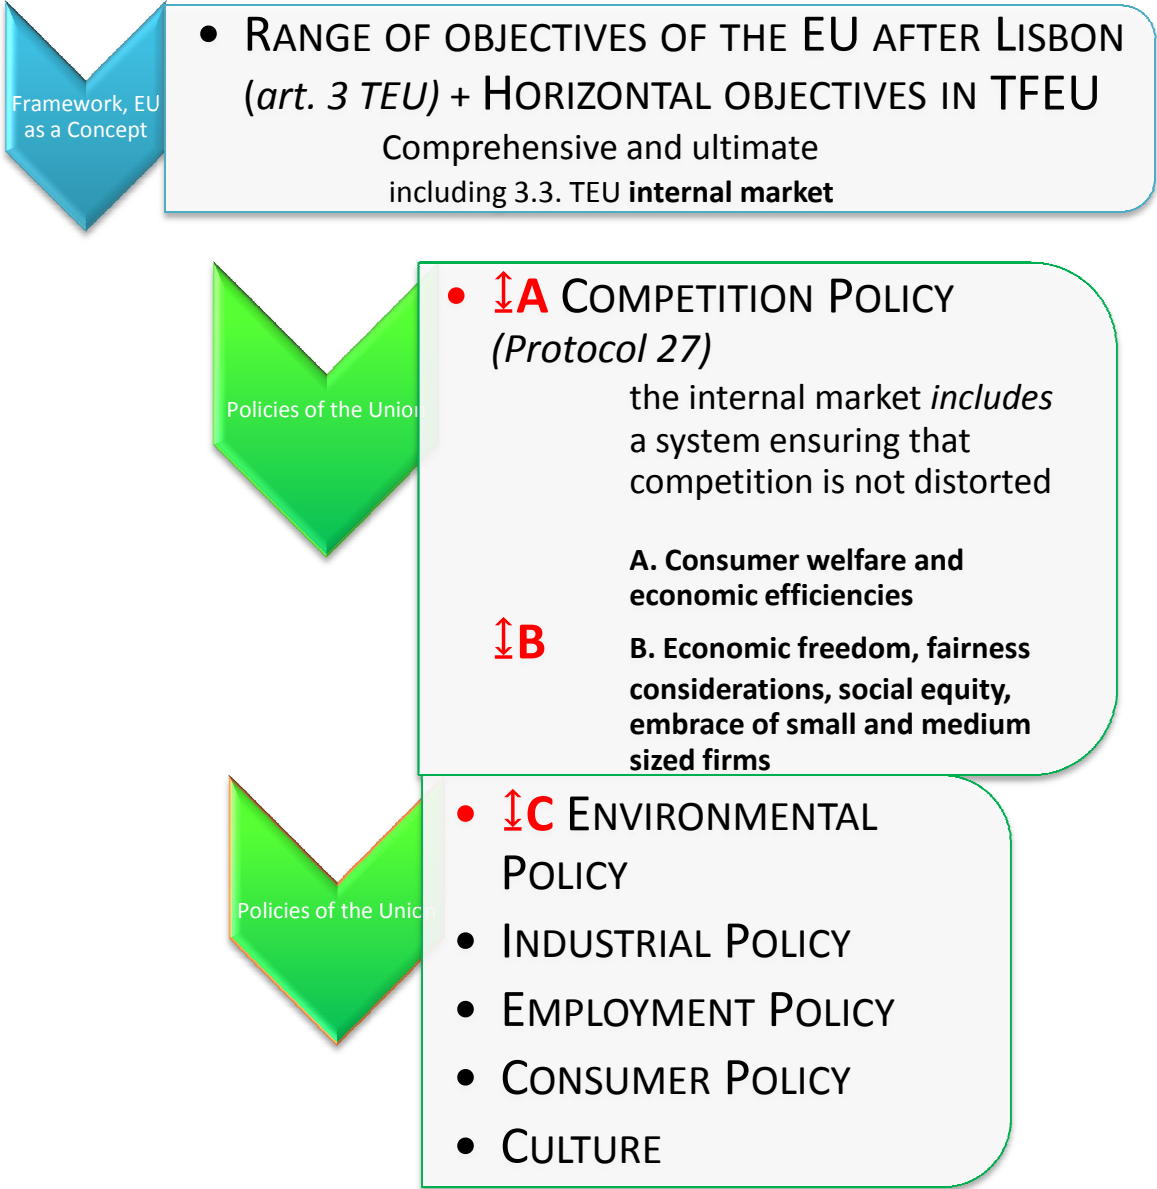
Framework, EU as a Concept

• RANGE OF OBJECTIVES OF THE EU AFTER LISBON (*art. 3 TEU*) + HORIZONTAL OBJECTIVES IN TFEU

Comprehensive and ultimate

including 3.3. TEU **internal market**

Policies of the Unio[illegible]

• ↕A COMPETITION POLICY (*Protocol 27)*

the internal market *includes* a system ensuring that competition is not distorted

**A. Consumer welfare and economic efficiencies**

↕B **B. Economic freedom, fairness considerations, social equity, embrace of small and medium sized firms**

Policies of the Unic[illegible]

• ↕C ENVIRONMENTAL POLICY

• INDUSTRIAL POLICY

• EMPLOYMENT POLICY

• CONSUMER POLICY

• CULTURE